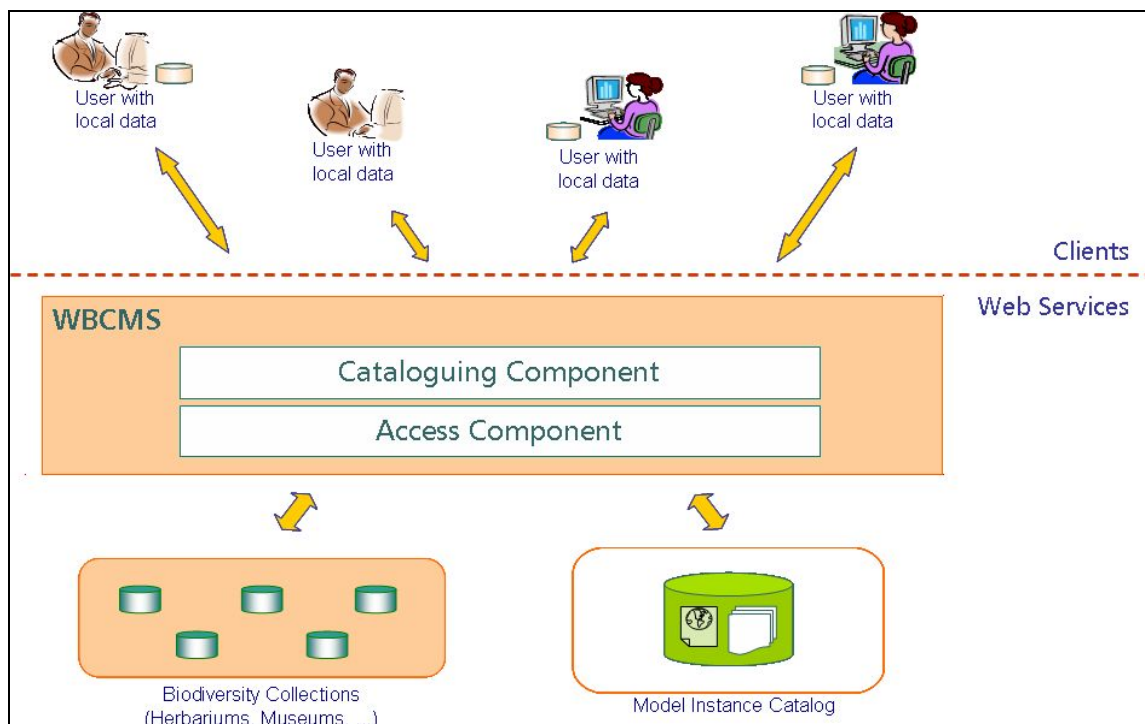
User with local data

User with local data

User with local data

User with local data

Clients

Web Services

WBCMS

Cataloguing Component

Access Component

Biodiversity Collections (Herbariums, Museums, ...)

Model Instance Catalog